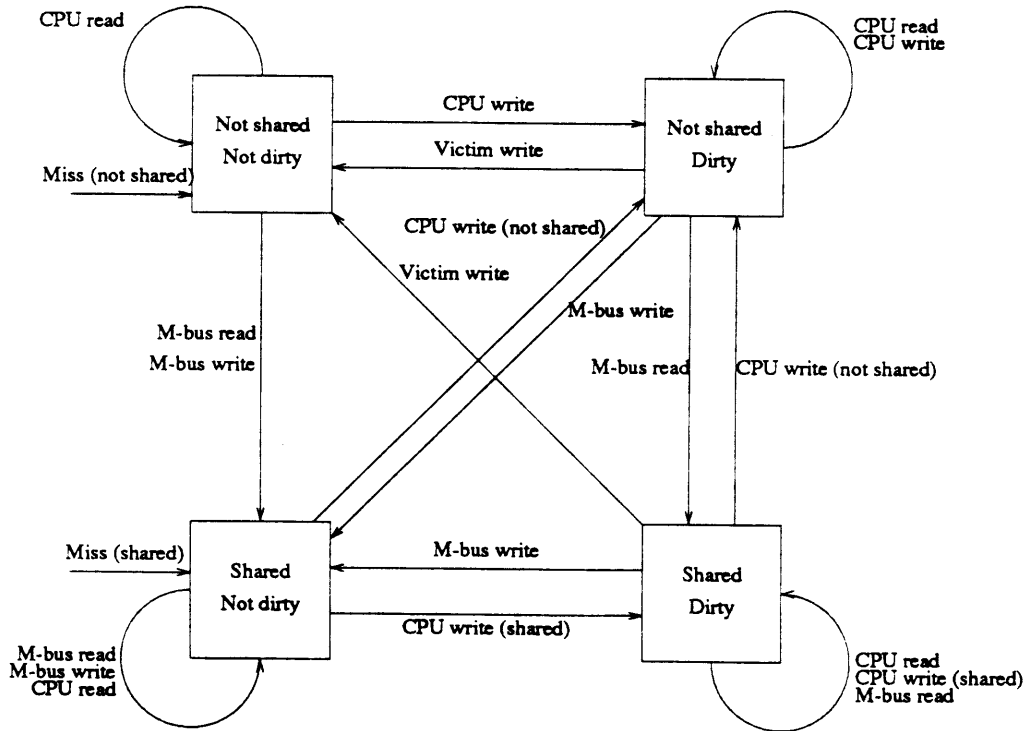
CPU read

CPU read
CPU write

Not shared
Not dirty

CPU write

Victim write

Not shared
Dirty

Miss (not shared)

CPU write (not shared)

Victim write

M-bus write

M-bus read
M-bus write

M-bus read

CPU write (not shared)

Miss (shared)

Shared
Not dirty

M-bus write

Shared
Dirty

CPU write (shared)

M-bus read
M-bus write
CPU read

CPU read
CPU write (shared)
M-bus read